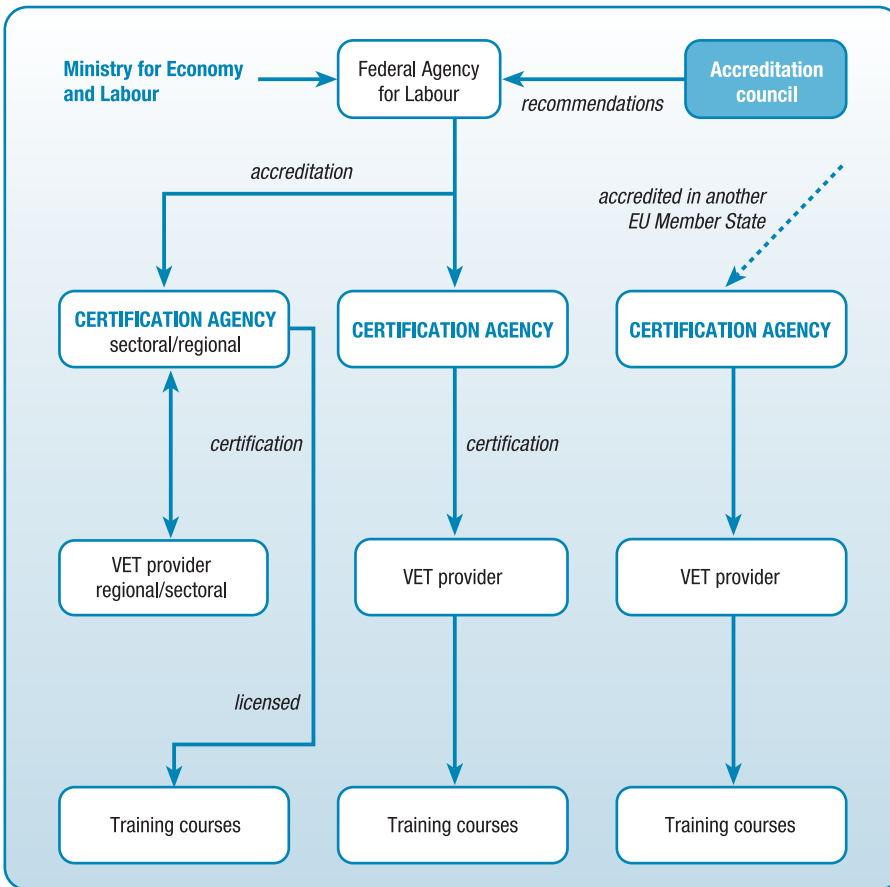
Ministry for Economy and Labour

Federal Agency for Labour

Accreditation council

recommendations

accreditation

accredited in another EU Member State

CERTIFICATION AGENCY sectoral/regional

CERTIFICATION AGENCY

CERTIFICATION AGENCY

certification

certification

VET provider regional/sectoral

VET provider

VET provider

licensed

Training courses

Training courses

Training courses